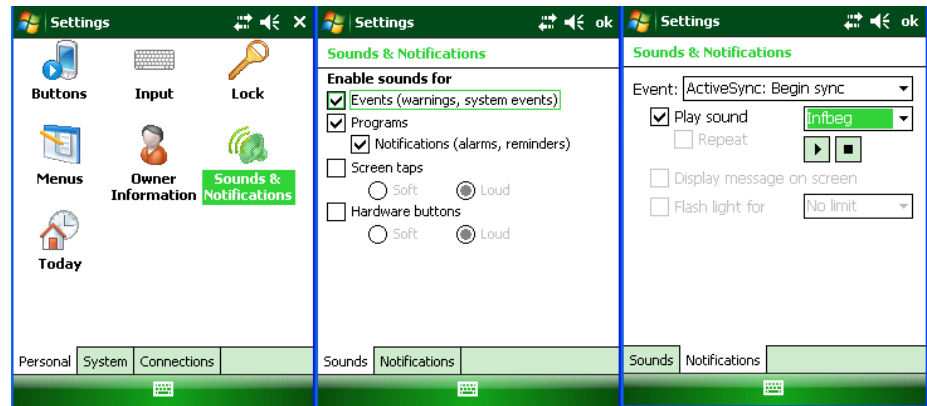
Settings ✕

Buttons
Input
Lock
Menus
Owner Information
Sounds & Notifications
Today

Personal | System | Connections

Settings ok

Sounds & Notifications

Enable sounds for
Events (warnings, system events)
Programs
Notifications (alarms, reminders)
Screen taps
Soft
Loud
Hardware buttons
Soft
Loud

Sounds | Notifications

Settings ok

Sounds & Notifications

Event: ActiveSync: Begin sync
Play sound
Infbeg
Repeat
Display message on screen
Flash light for
No limit

Sounds | Notifications